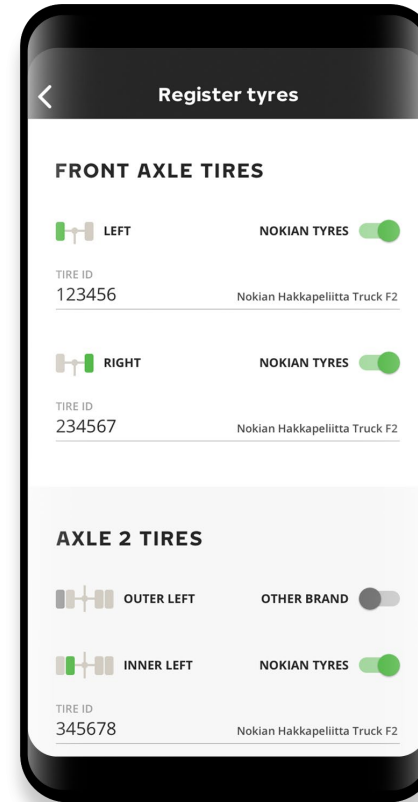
Register tyres

FRONT AXLE TIRES

LEFT

NOKIAN TYRES

TIRE ID
123456

Nokian Hakkapeliitta Truck F2

RIGHT

NOKIAN TYRES

TIRE ID
234567

Nokian Hakkapeliitta Truck F2

AXLE 2 TIRES

OUTER LEFT

OTHER BRAND

INNER LEFT

NOKIAN TYRES

TIRE ID
345678

Nokian Hakkapeliitta Truck F2